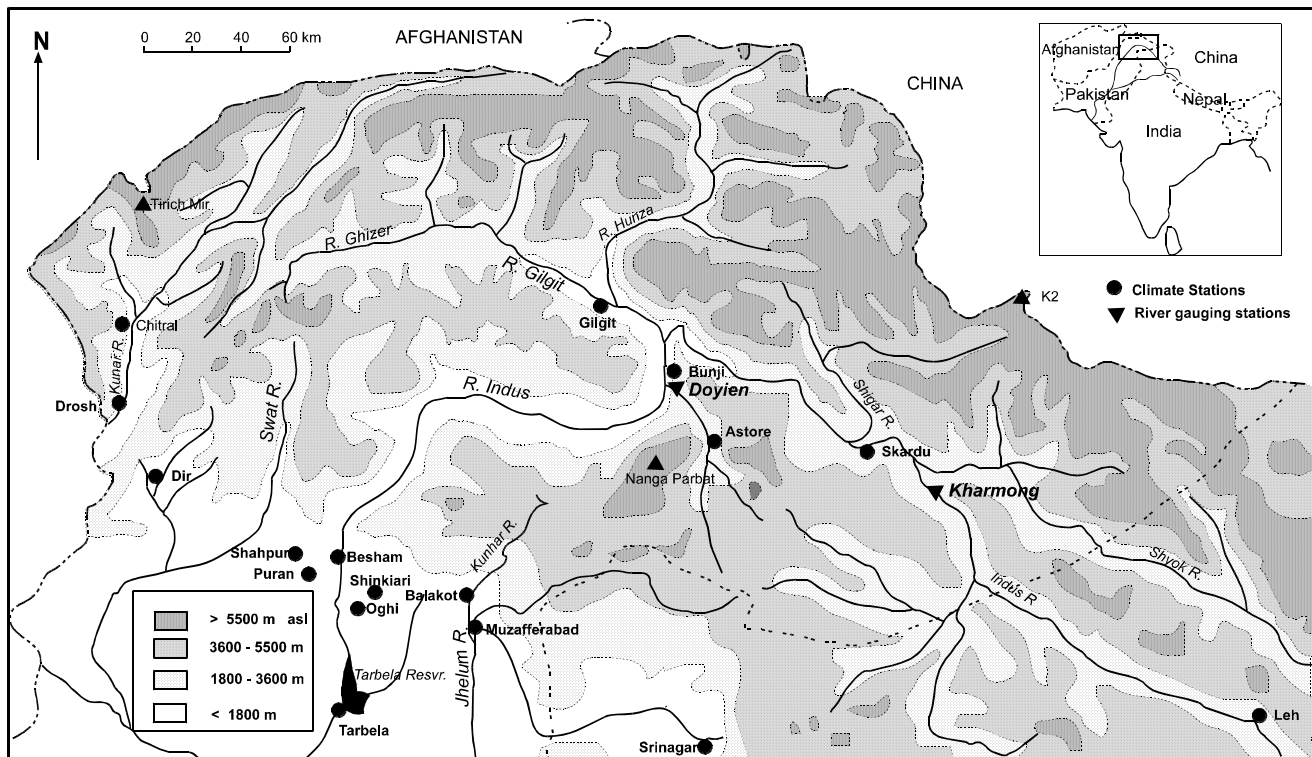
N

0 20 40 60 km

AFGHANISTAN

CHINA

Afghanistan
China
Pakistan
Nepal
India

Tirich Mir

R. Ghizer

R. Hunza

R. Gilgit

Gilgit

Chitral

Kunar R.

Drosh

Swat R.

Dir

R. Indus

Bunji

Doyien

Astore

Nanga Parbat

Shigar R.

Skardu

Kharmong

K2

Climate Stations
River gauging stations

Shahpur
Besham
Puran
Shinkiari
Oghi
Balakot
Kunhar R.
Muzafferabad
Jhelum R.
Tarbela Resvr.
Tarbela
Srinagar
Indus R.
Shyok R.
Leh

> 5500 m asl
3600 - 5500 m
1800 - 3600 m
< 1800 m